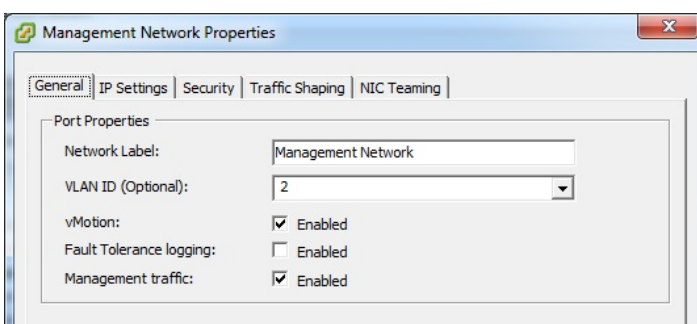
Management Network Properties

General | IP Settings | Security | Traffic Shaping | NIC Teaming

Port Properties

Network Label: Management Network

VLAN ID (Optional): 2

vMotion: Enabled

Fault Tolerance logging: Enabled

Management traffic: Enabled